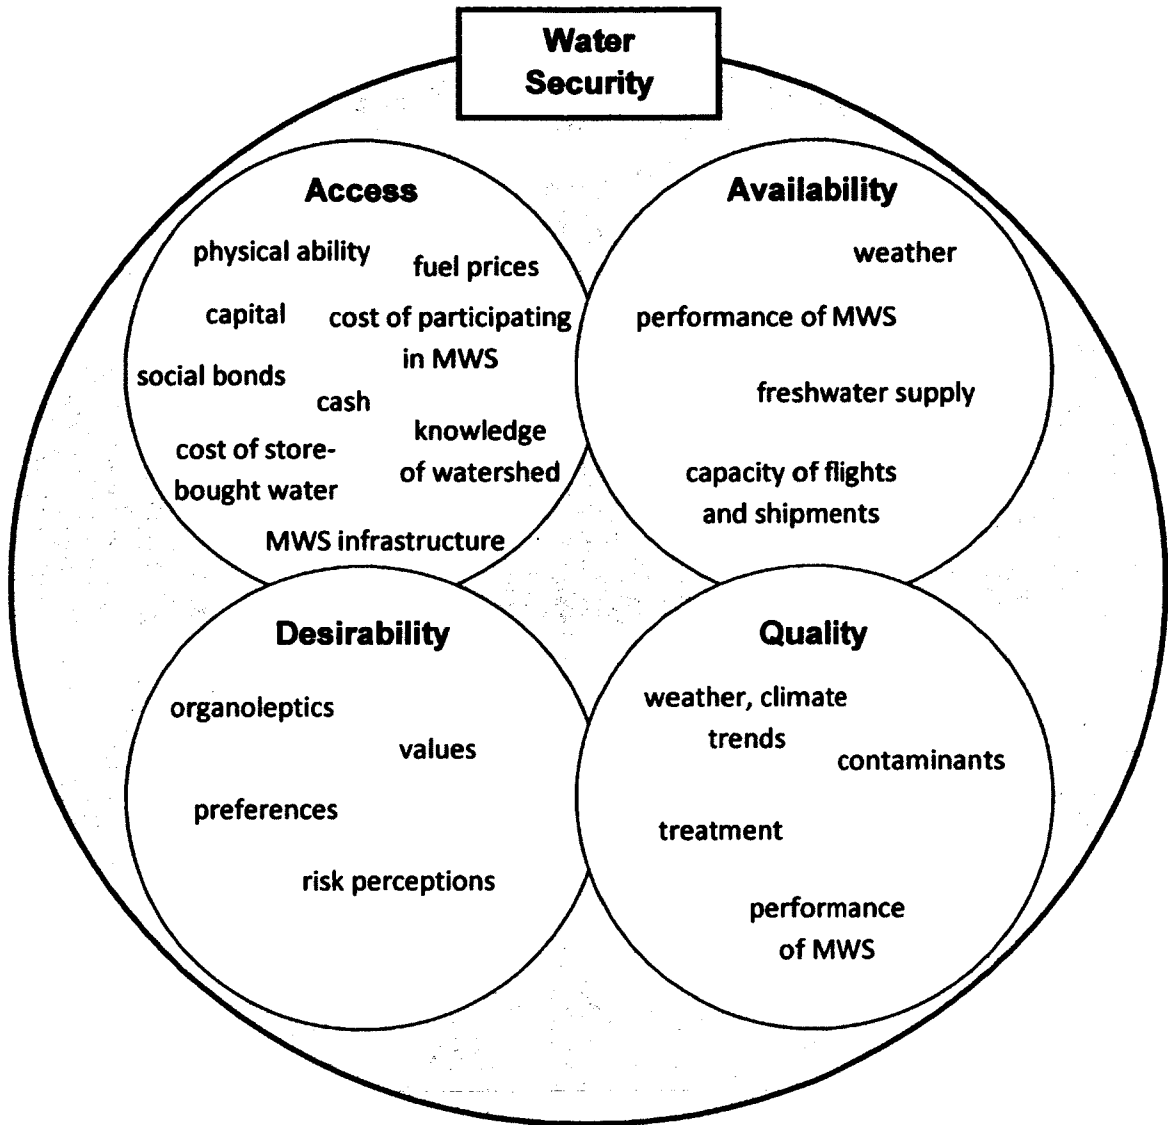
Water Security

Access

physical ability
fuel prices
capital
cost of participating in MWS
social bonds
cash
knowledge of watershed
cost of store-bought water
MWS infrastructure

Availability

weather
performance of MWS
freshwater supply
capacity of flights and shipments

Desirability

organoleptics
values
preferences
risk perceptions

Quality

weather, climate trends
contaminants
treatment
performance of MWS